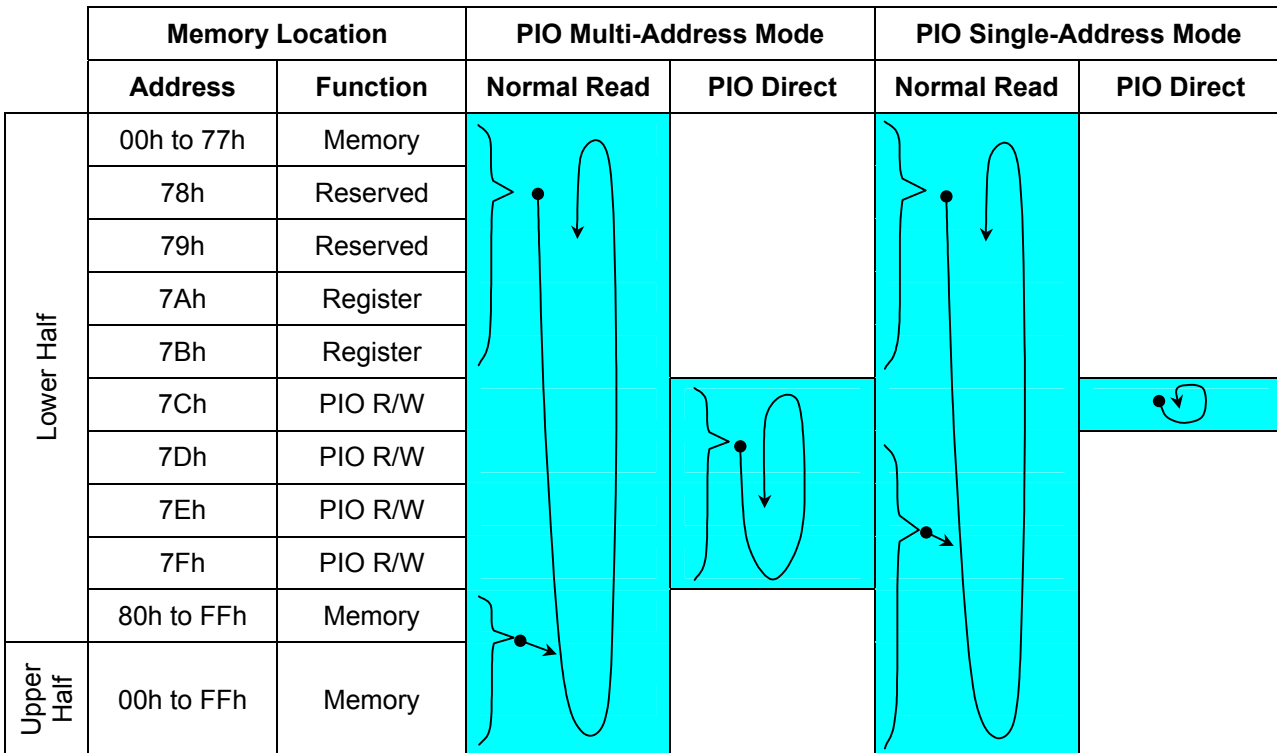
| | Memory Location | | PIO Multi-Address Mode | | PIO Single-Address Mode | |
|---|---|---|---|---|---|---|
| | Address | Function | Normal Read | PIO Direct | Normal Read | PIO Direct |
| Lower Half | 00h to 77h | Memory | | | | |
| | 78h | Reserved | | | | |
| | 79h | Reserved | | | | |
| | 7Ah | Register | | | | |
| | 7Bh | Register | | | | |
| | 7Ch | PIO R/W | | | | |
| | 7Dh | PIO R/W | | | | |
| | 7Eh | PIO R/W | | | | |
| | 7Fh | PIO R/W | | | | |
| | 80h to FFh | Memory | | | | |
| Upper Half | 00h to FFh | Memory | | | | |